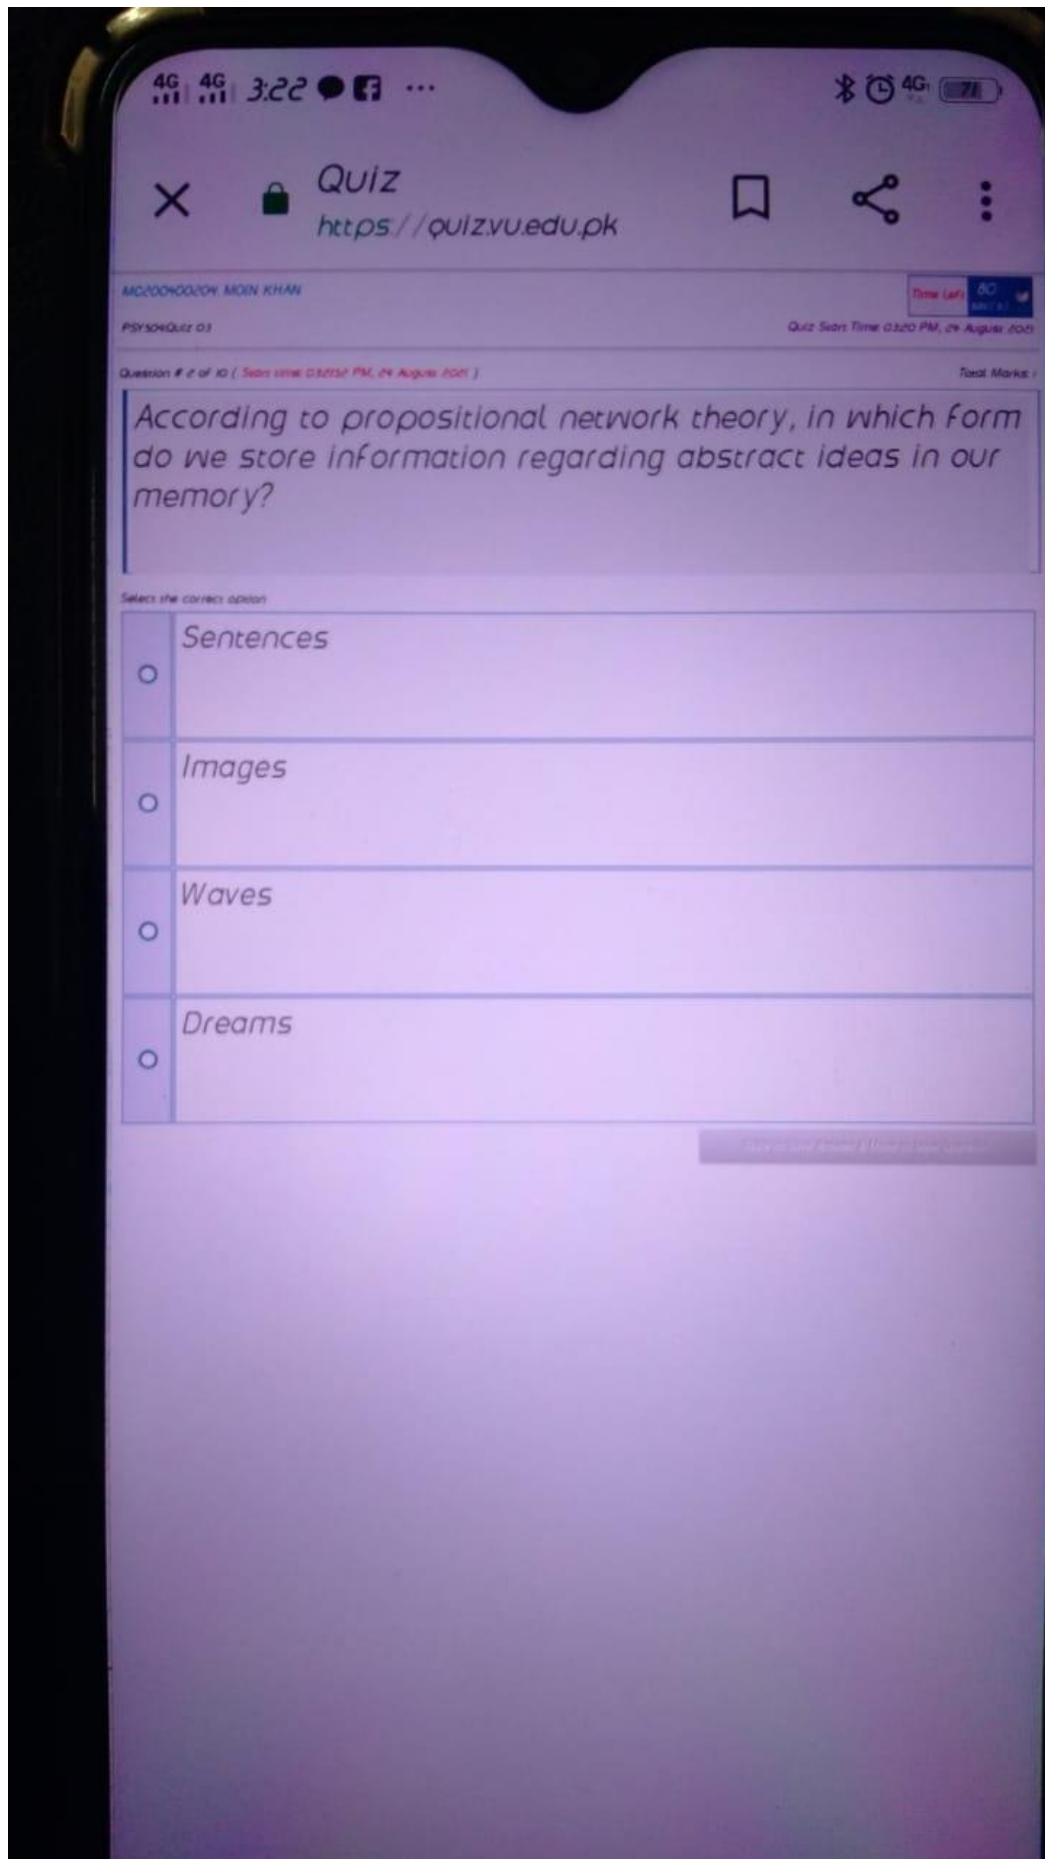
4G 4G 3:22 ··· 4G 71

Quiz
https://quiz.vu.edu.pk

MC200400204 MOIN KHAN
PSY504Quiz 03

Time Left 80

Quiz Start Time 03:20 PM, 24 August 2021

Question # 2 of 10 ( Start time: 03:21:52 PM, 24 August 2021 )

Total Marks: 1

According to propositional network theory, in which form do we store information regarding abstract ideas in our memory?

Select the correct option

Sentences

Images

Waves

Dreams

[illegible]